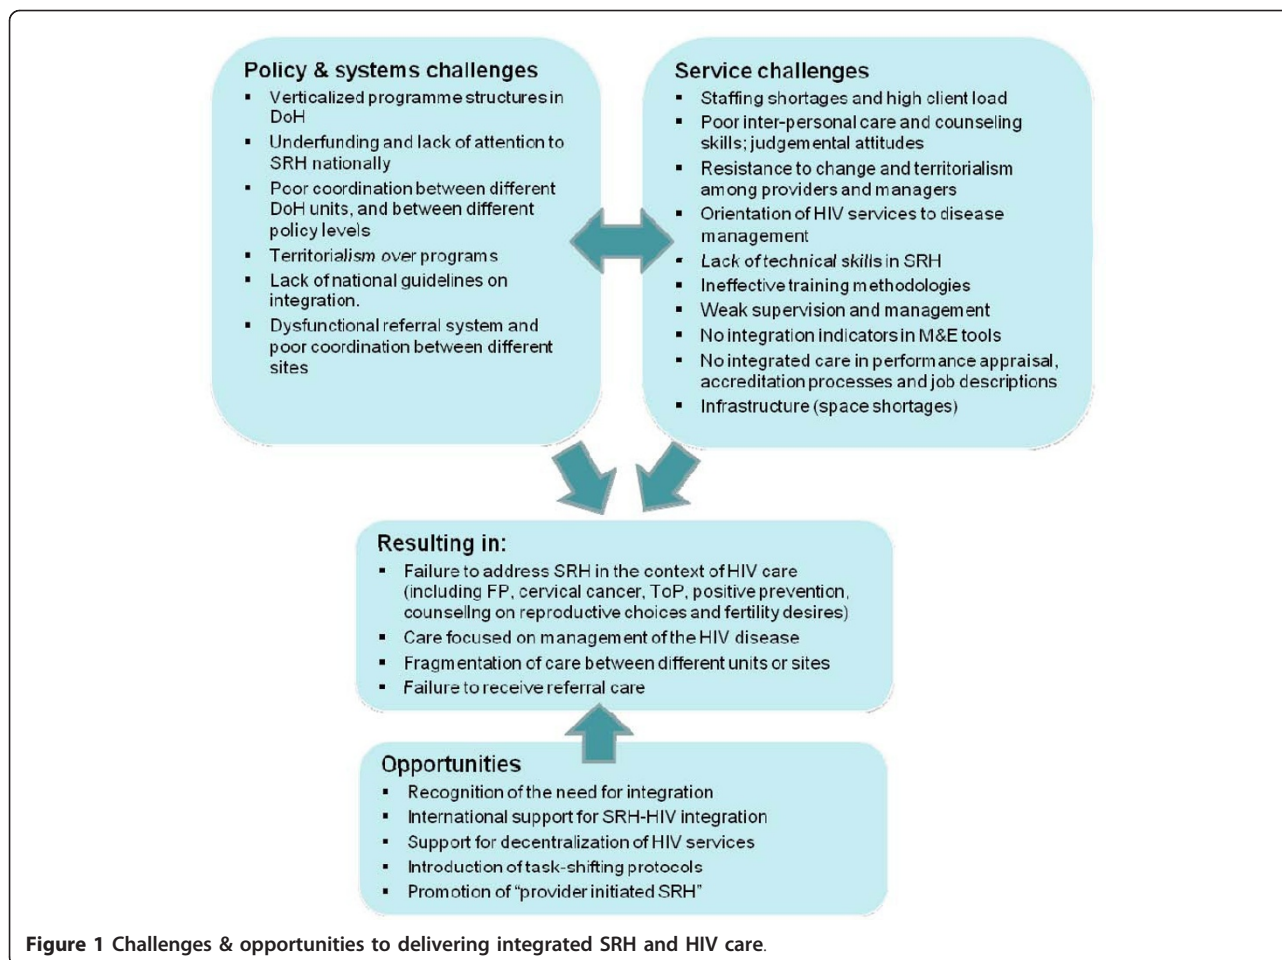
Policy & systems challenges
- Verticalized programme structures in DoH
- Underfunding and lack of attention to SRH nationally
- Poor coordination between different DoH units, and between different policy levels
- Territorialism over programs
- Lack of national guidelines on integration.
- Dysfunctional referral system and poor coordination between different sites

Service challenges
- Staffing shortages and high client load
- Poor inter-personal care and counseling skills; judgemental attitudes
- Resistance to change and territorialism among providers and managers
- Orientation of HIV services to disease management
- Lack of technical skills in SRH
- Ineffective training methodologies
- Weak supervision and management
- No integration indicators in M&E tools
- No integrated care in performance appraisal, accreditation processes and job descriptions
- Infrastructure (space shortages)

Resulting in:
- Failure to address SRH in the context of HIV care (including FP, cervical cancer, ToP, positive prevention, counseling on reproductive choices and fertility desires)
- Care focused on management of the HIV disease
- Fragmentation of care between different units or sites
- Failure to receive referral care

Opportunities
- Recognition of the need for integration
- International support for SRH-HIV integration
- Support for decentralization of HIV services
- Introduction of task-shifting protocols
- Promotion of "provider initiated SRH"

Figure 1 Challenges & opportunities to delivering integrated SRH and HIV care.